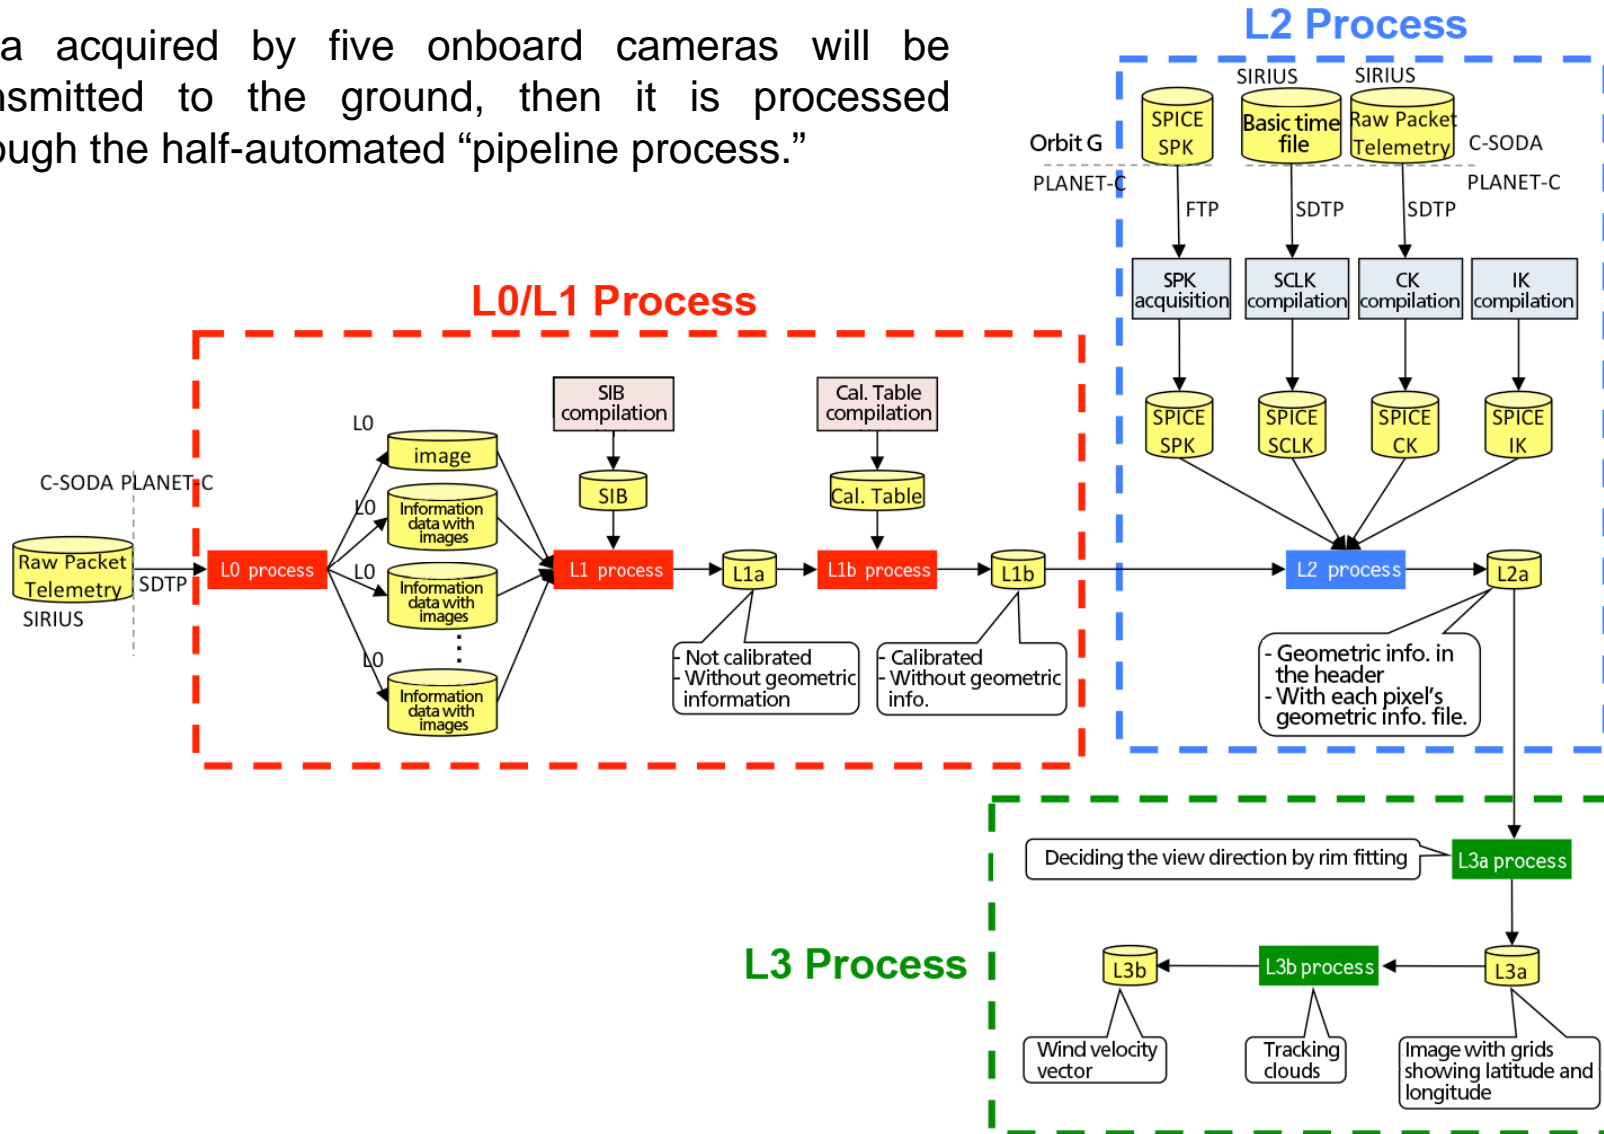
a acquired by five onboard cameras will be nsmitted to the ground, then it is processed ough the half-automated “pipeline process.”

L2 Process

SIRIUS SIRIUS

Orbit G

SPICE SPK

Basic time file

Raw Packet Telemetry

C-SODA

PLANET-C PLANET-C

FTP SDTP SDTP

SPK acquisition

SCLK compilation

CK compilation

IK compilation

SPICE SPK

SPICE SCLK

SPICE CK

SPICE IK

L0/L1 Process

SIB compilation

Cal. Table compilation

L0

image

SIB

Cal. Table

C-SODA PLANET-C

L0

Information data with images

Raw Packet Telemetry

SDTP

L0 process

L1 process

L1a

L1b process

L1b

L2 process

L2a

SIRIUS

L0

Information data with images

L0

Information data with images

- Not calibrated
- Without geometric information

- Calibrated
- Without geometric info.

- Geometric info. in the header
- With each pixel’s geometric info. file.

Deciding the view direction by rim fitting

L3a process

L3 Process

L3b

L3b process

L3a

Wind velocity vector

Tracking clouds

Image with grids showing latitude and longitude